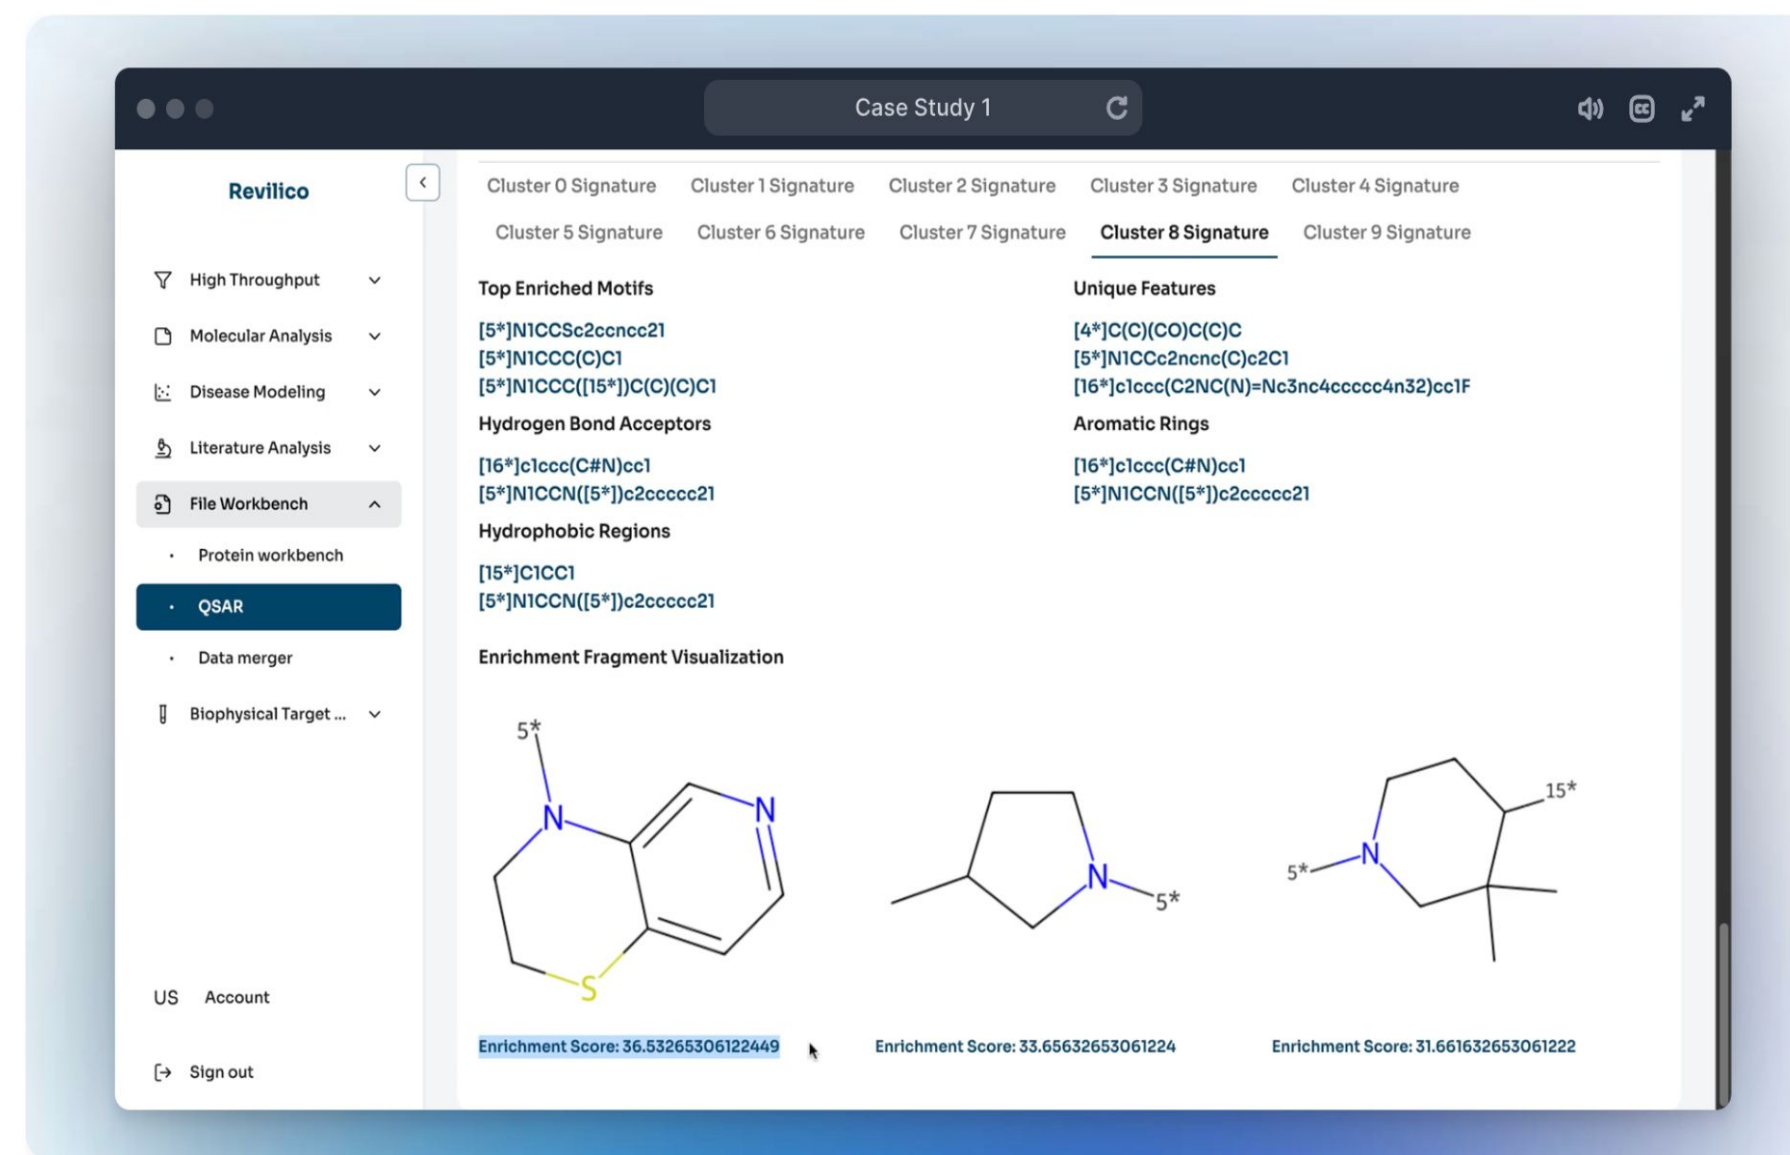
Case Study 1

Revilico

High Throughput

Molecular Analysis

Disease Modeling

Literature Analysis

File Workbench

Protein workbench

QSAR

Data merger

Biophysical Target ...

US Account

Sign out

Cluster 0 Signature Cluster 1 Signature Cluster 2 Signature Cluster 3 Signature Cluster 4 Signature

Cluster 5 Signature Cluster 6 Signature Cluster 7 Signature Cluster 8 Signature Cluster 9 Signature

Top Enriched Motifs

[5*]N1CCSc2ccncc21
[5*]N1CCC(C)C1
[5*]N1CCC([15*])C(C)(C)C1

Hydrogen Bond Acceptors

[16*]c1ccc(C#N)cc1
[5*]N1CCN([5*])c2ccccc21

Hydrophobic Regions

[15*]C1CC1
[5*]N1CCN([5*])c2ccccc21

Unique Features

[4*]C(C)(CO)C(C)C
[5*]N1CCc2ncnc(C)c2C1
[16*]c1ccc(C2NC(N)=Nc3nc4ccccc4n32)cc1F

Aromatic Rings

[16*]c1ccc(C#N)cc1
[5*]N1CCN([5*])c2ccccc21

Enrichment Fragment Visualization

5*
N
N
S

N
5*

15*
5*
N

Enrichment Score: 36.53265306122449

Enrichment Score: 33.65632653061224

Enrichment Score: 31.661632653061222